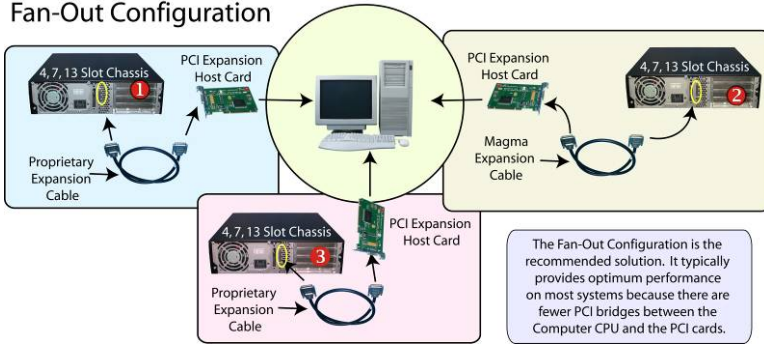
Fan-Out Configuration

4, 7, 13 Slot Chassis
1
PCI Expansion Host Card
Proprietary Expansion Cable

PCI Expansion Host Card
4, 7, 13 Slot Chassis
2
Magma Expansion Cable

4, 7, 13 Slot Chassis
3
PCI Expansion Host Card
Proprietary Expansion Cable

The Fan-Out Configuration is the recommended solution. It typically provides optimum performance on most systems because there are fewer PCI bridges between the Computer CPU and the PCI cards.